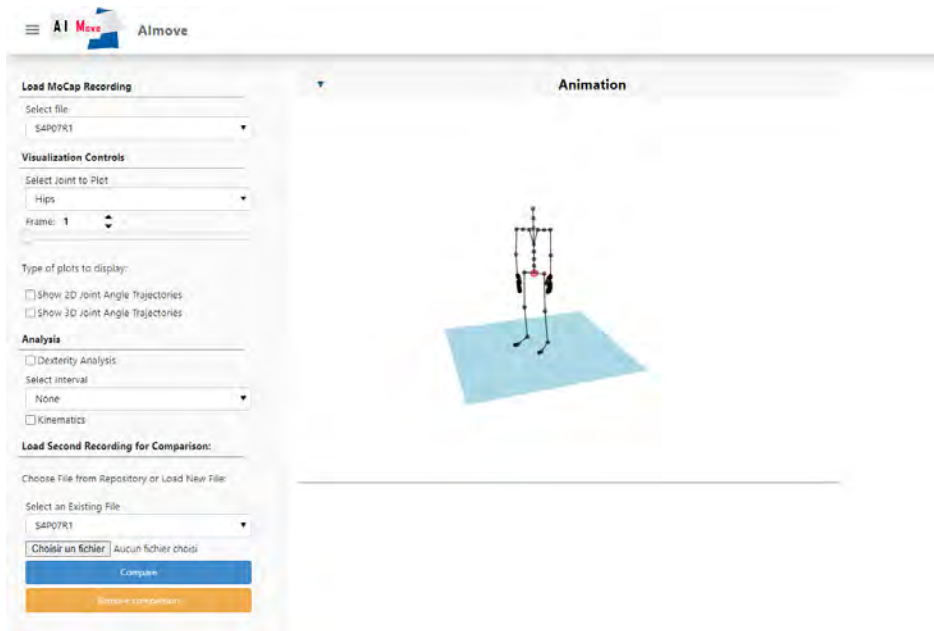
AI Move Aimove

Load MoCap Recording

Select file

S4P07R1

Visualization Controls

Select Joint to Plot

Hips

Frame: 1

Type of plots to display:

Show 2D Joint Angle Trajectories

Show 3D Joint Angle Trajectories

Analysis

Dexterity Analysis

Select interval

None

Kinematics

Load Second Recording for Comparison:

Choose File from Repository or Load New File:

Select an Existing File

S4P07R1

Choisir un fichier Aucun fichier choisi

Compare

Remove comparison

Animation